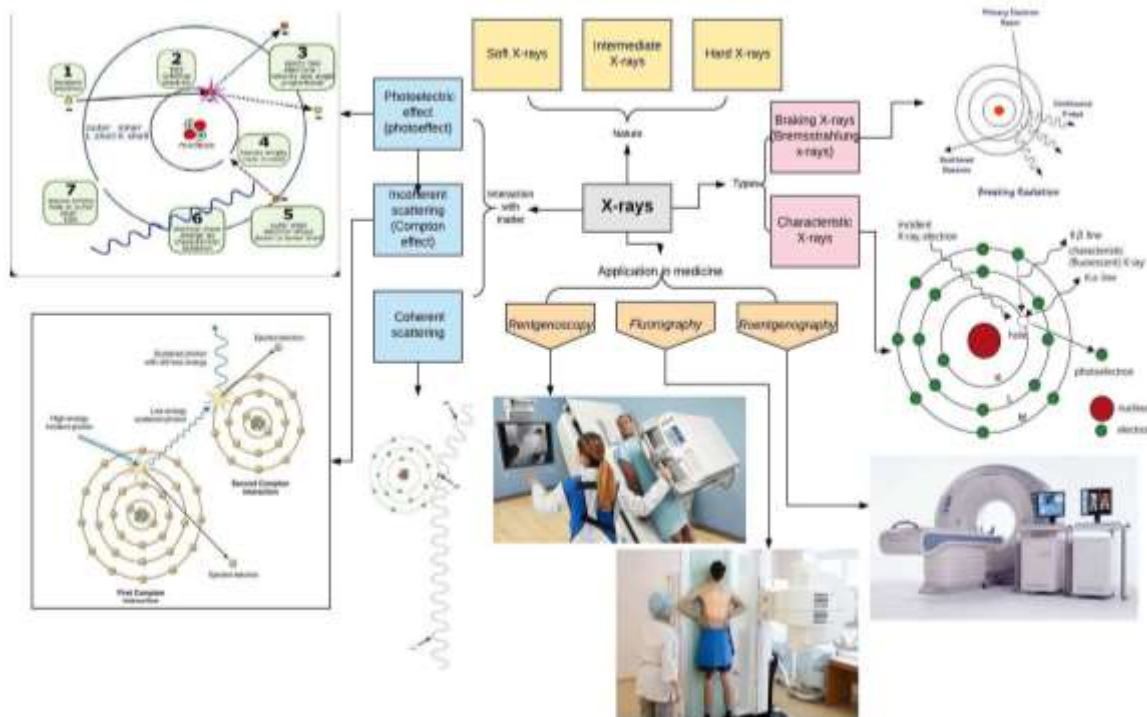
Soft X-rays

Intermediate X-rays

Hard X-rays

Nature

X-rays

Types

Braking X-rays (Bremsstrahlung x-rays)

Characteristic X-rays

Interaction with matter

Photoelectric effect (photoeffect)

Incoherent scattering (Compton effect)

Coherent scattering

Application in medicine

Rentgenoscopy

Fluorography

Roentgenography

1

2

3

4

5

6

7

Primary Electron Beam

Continuous X-ray

Scattered Electron

Breaking Radiation

incident X-ray electron

Kβ line

(characteristic) (fluorescent) X-ray

Kα line

hole

photoelectron

nucleus

electron

Ejected electron

Scattered photon with still less energy

Low energy scattered photon

High energy incident photon

Second Compton Interaction

Ejected electron

First Compton Interaction